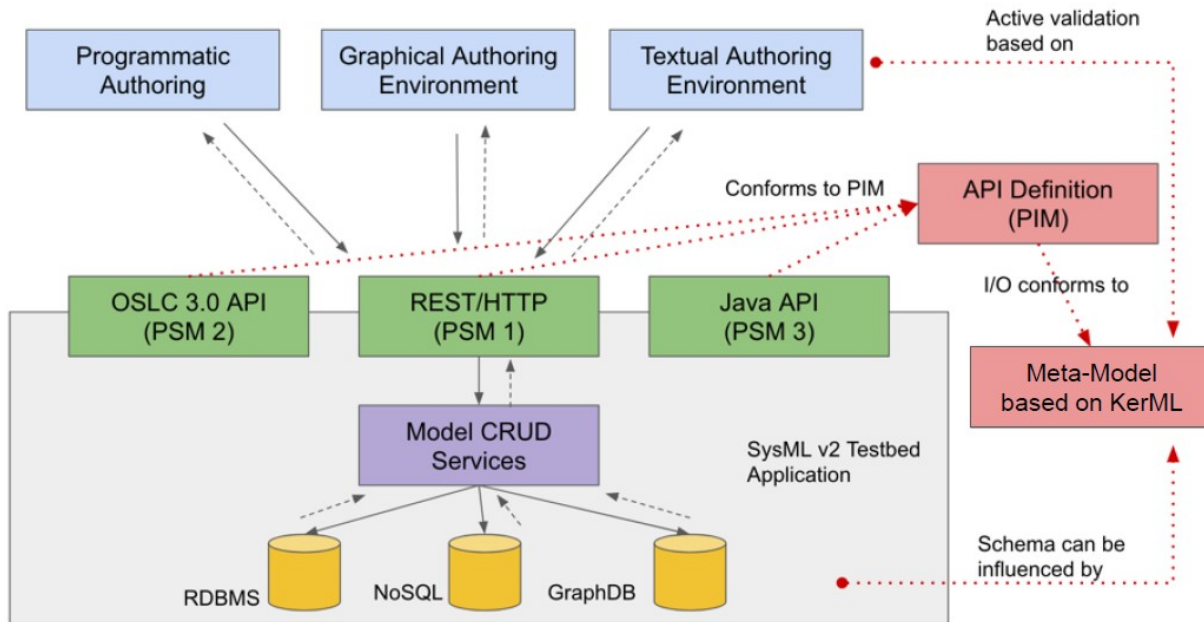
Programmatic Authoring

Graphical Authoring Environment

Textual Authoring Environment

Active validation based on

Conforms to PIM

API Definition (PIM)

I/O conforms to

OSLC 3.0 API (PSM 2)

REST/HTTP (PSM 1)

Java API (PSM 3)

Meta-Model based on KerML

Model CRUD Services

SysML v2 Testbed Application

RDBMS

NoSQL

GraphDB

Schema can be influenced by